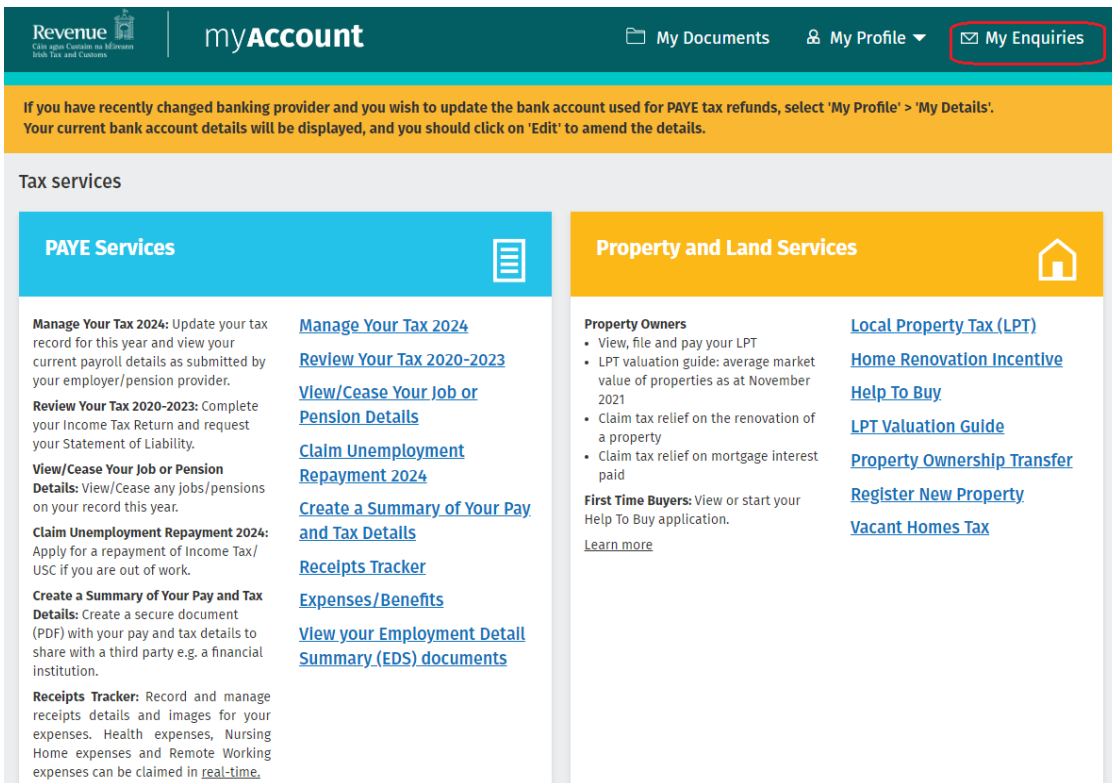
Revenue
Cáin agus Custaim na hÉireann
Irish Tax and Customs

myAccount

My Documents
My Profile
My Enquiries

If you have recently changed banking provider and you wish to update the bank account used for PAYE tax refunds, select 'My Profile' > 'My Details'. Your current bank account details will be displayed, and you should click on 'Edit' to amend the details.

Tax services

PAYE Services

Manage Your Tax 2024: Update your tax record for this year and view your current payroll details as submitted by your employer/pension provider.

Review Your Tax 2020-2023: Complete your Income Tax Return and request your Statement of Liability.

View/Cease Your Job or Pension Details: View/Cease any jobs/pensions on your record this year.

Claim Unemployment Repayment 2024: Apply for a repayment of Income Tax/ USC if you are out of work.

Create a Summary of Your Pay and Tax Details: Create a secure document (PDF) with your pay and tax details to share with a third party e.g. a financial institution.

Receipts Tracker: Record and manage receipts details and images for your expenses. Health expenses, Nursing Home expenses and Remote Working expenses can be claimed in real-time.

Manage Your Tax 2024
Review Your Tax 2020-2023
View/Cease Your Job or Pension Details
Claim Unemployment Repayment 2024
Create a Summary of Your Pay and Tax Details
Receipts Tracker
Expenses/Benefits
View your Employment Detail Summary (EDS) documents

Property and Land Services

Property Owners
• View, file and pay your LPT
• LPT valuation guide: average market value of properties as at November 2021
• Claim tax relief on the renovation of a property
• Claim tax relief on mortgage interest paid

First Time Buyers: View or start your Help To Buy application.

Learn more

Local Property Tax (LPT)
Home Renovation Incentive
Help To Buy
LPT Valuation Guide
Property Ownership Transfer
Register New Property
Vacant Homes Tax